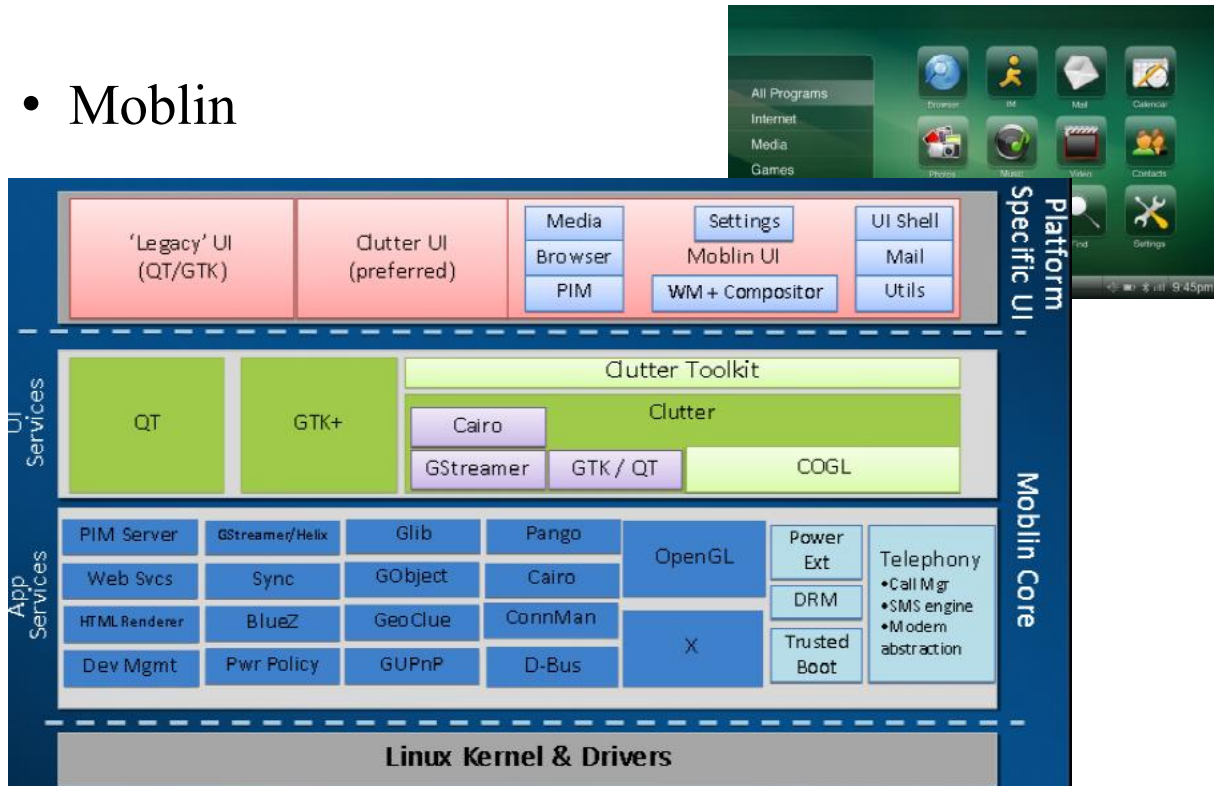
• Moblin

All Programs
Internet
Media
Games

Browser
IM
Mail
Calendar
Photos
Music
Video
Contacts
Find
Settings
9:45pm

Platform Specific UI

'Legacy' UI (QT/GTK)
Clutter UI (preferred)
Media
Browser
PIM
Settings
Moblin UI
WM + Compositor
UI Shell
Mail
Utils

UI Services

QT
GTK+
Clutter Toolkit
Clutter
Cairo
GStreamer
GTK / QT
COGL

Moblin Core

App Services

PIM Server
GStreamer/Helix
Glib
Pango
OpenGL
Power Ext
Telephony
•Call Mgr
•SMS engine
•Modem abstraction
Web Svcs
Sync
GObject
Cairo
DRM
HTML Renderer
BlueZ
GeoClue
ConnMan
X
Trusted Boot
Dev Mgmt
Pwr Policy
GUPnP
D-Bus

Linux Kernel & Drivers